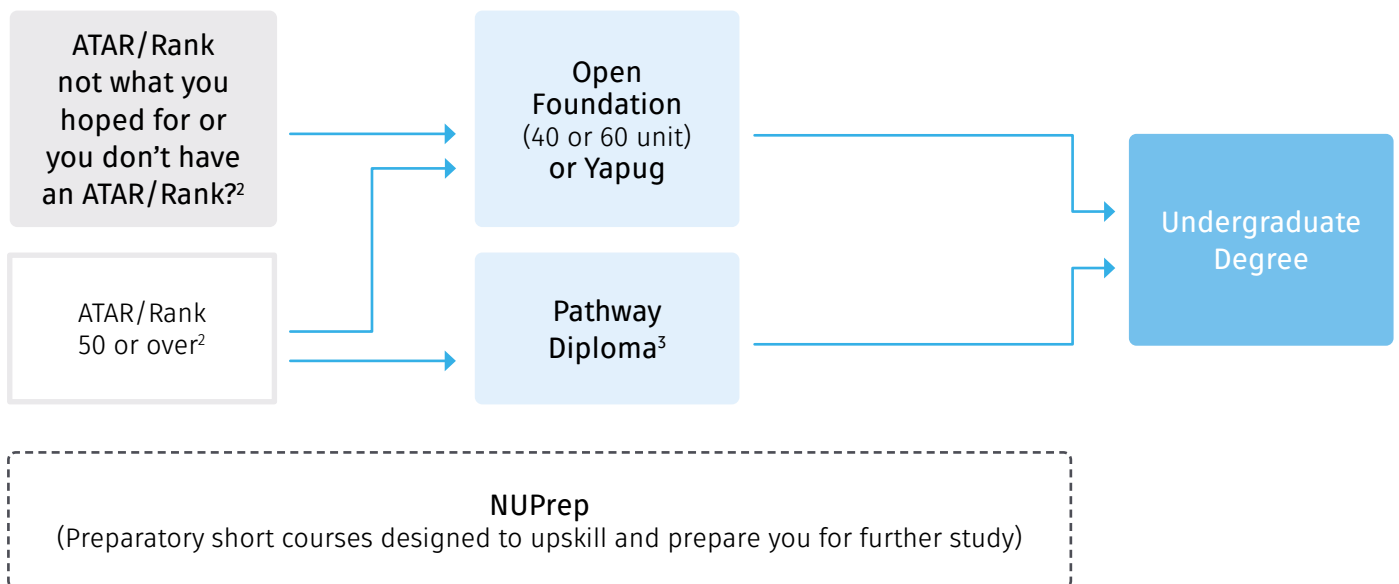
ATAR/Rank not what you hoped for or you don't have an ATAR/Rank?$^{2}$

ATAR/Rank 50 or over$^{2}$

Open Foundation (40 or 60 unit) or Yapug

Pathway Diploma$^{3}$

Undergraduate Degree

NUPrep
(Preparatory short courses designed to upskill and prepare you for further study)